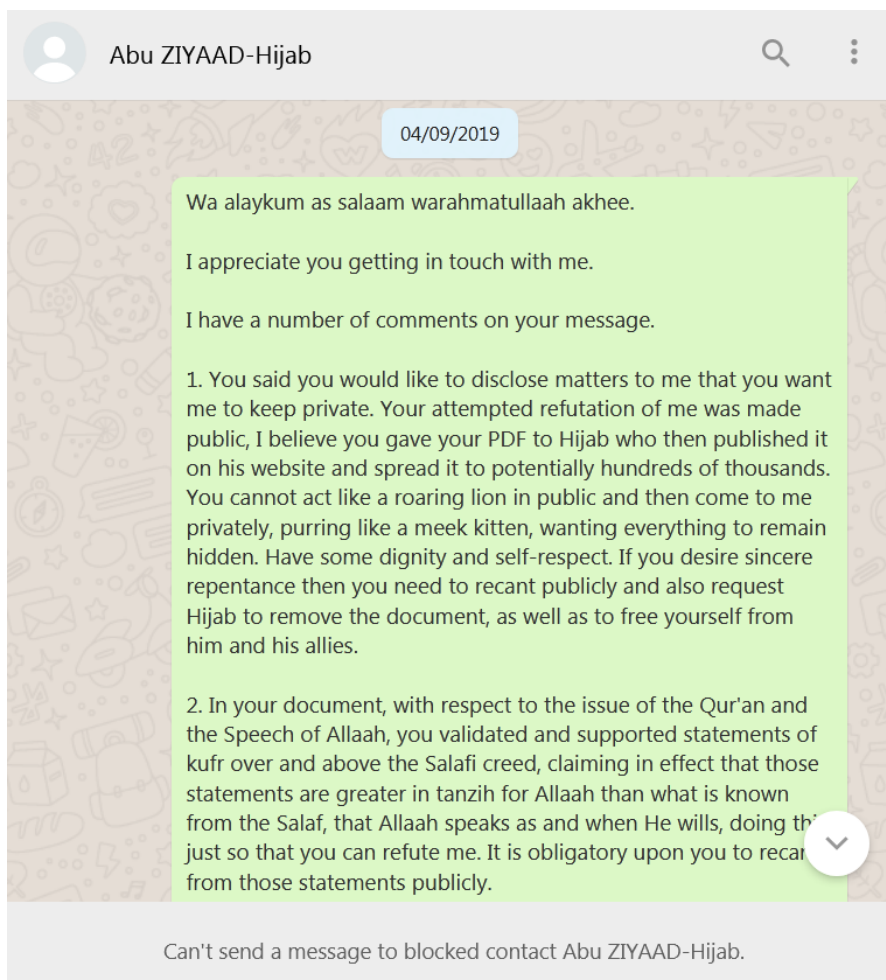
Abu ZIYAAD-Hijab

04/09/2019

Wa alaykum as salaam warahmatullaah akhee.

I appreciate you getting in touch with me.

I have a number of comments on your message.

1. You said you would like to disclose matters to me that you want me to keep private. Your attempted refutation of me was made public, I believe you gave your PDF to Hijab who then published it on his website and spread it to potentially hundreds of thousands. You cannot act like a roaring lion in public and then come to me privately, purring like a meek kitten, wanting everything to remain hidden. Have some dignity and self-respect. If you desire sincere repentance then you need to recant publicly and also request Hijab to remove the document, as well as to free yourself from him and his allies.

2. In your document, with respect to the issue of the Qur'an and the Speech of Allaah, you validated and supported statements of kufr over and above the Salafi creed, claiming in effect that those statements are greater in tanzih for Allaah than what is known from the Salaf, that Allaah speaks as and when He wills, doing th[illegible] just so that you can refute me. It is obligatory upon you to recan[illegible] from those statements publicly.

Can't send a message to blocked contact Abu ZIYAAD-Hijab.